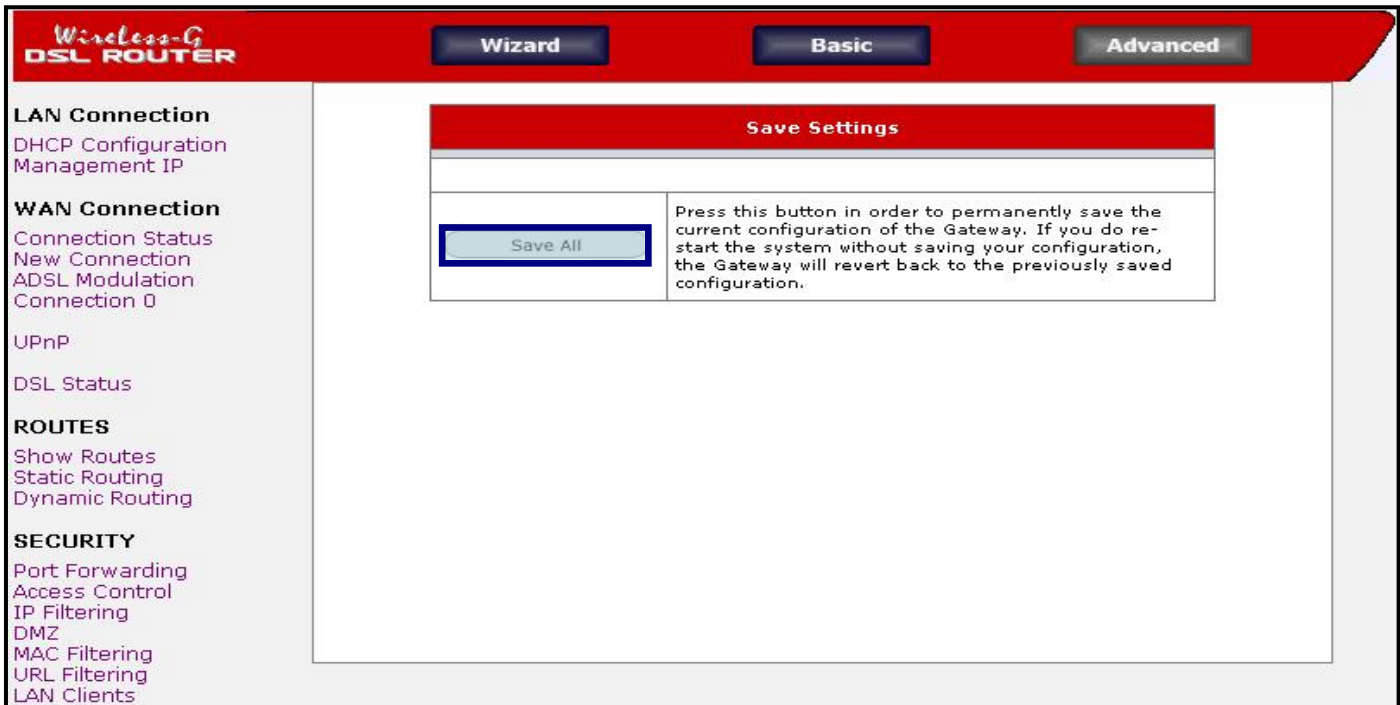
Wireless-G
DSL ROUTER

Wizard
Basic
Advanced

LAN Connection
DHCP Configuration
Management IP

WAN Connection
Connection Status
New Connection
ADSL Modulation
Connection 0

UPnP

DSL Status

ROUTES
Show Routes
Static Routing
Dynamic Routing

SECURITY
Port Forwarding
Access Control
IP Filtering
DMZ
MAC Filtering
URL Filtering
LAN Clients

Save Settings

| Save All | Press this button in order to permanently save the current configuration of the Gateway. If you do re-start the system without saving your configuration, the Gateway will revert back to the previously saved configuration. |